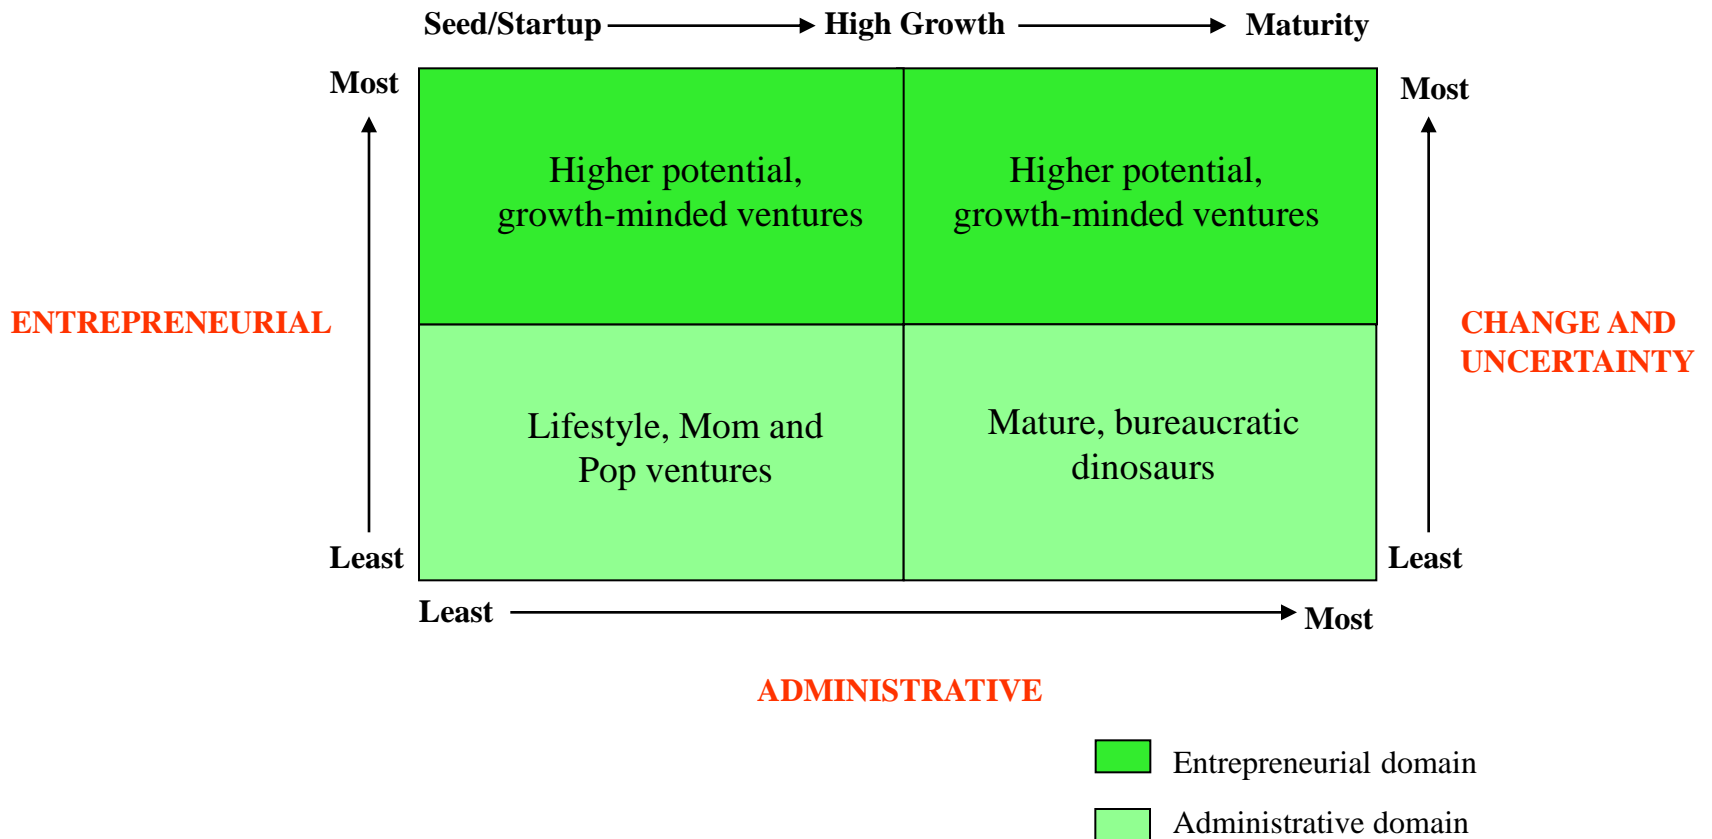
Seed/Startup → High Growth → Maturity

Most

Least

ENTREPRENEURIAL

Higher potential, growth-minded ventures

Higher potential, growth-minded ventures

Lifestyle, Mom and Pop ventures

Mature, bureaucratic dinosaurs

Most

Least

CHANGE AND UNCERTAINTY

Least → Most

ADMINISTRATIVE

Entrepreneurial domain

Administrative domain